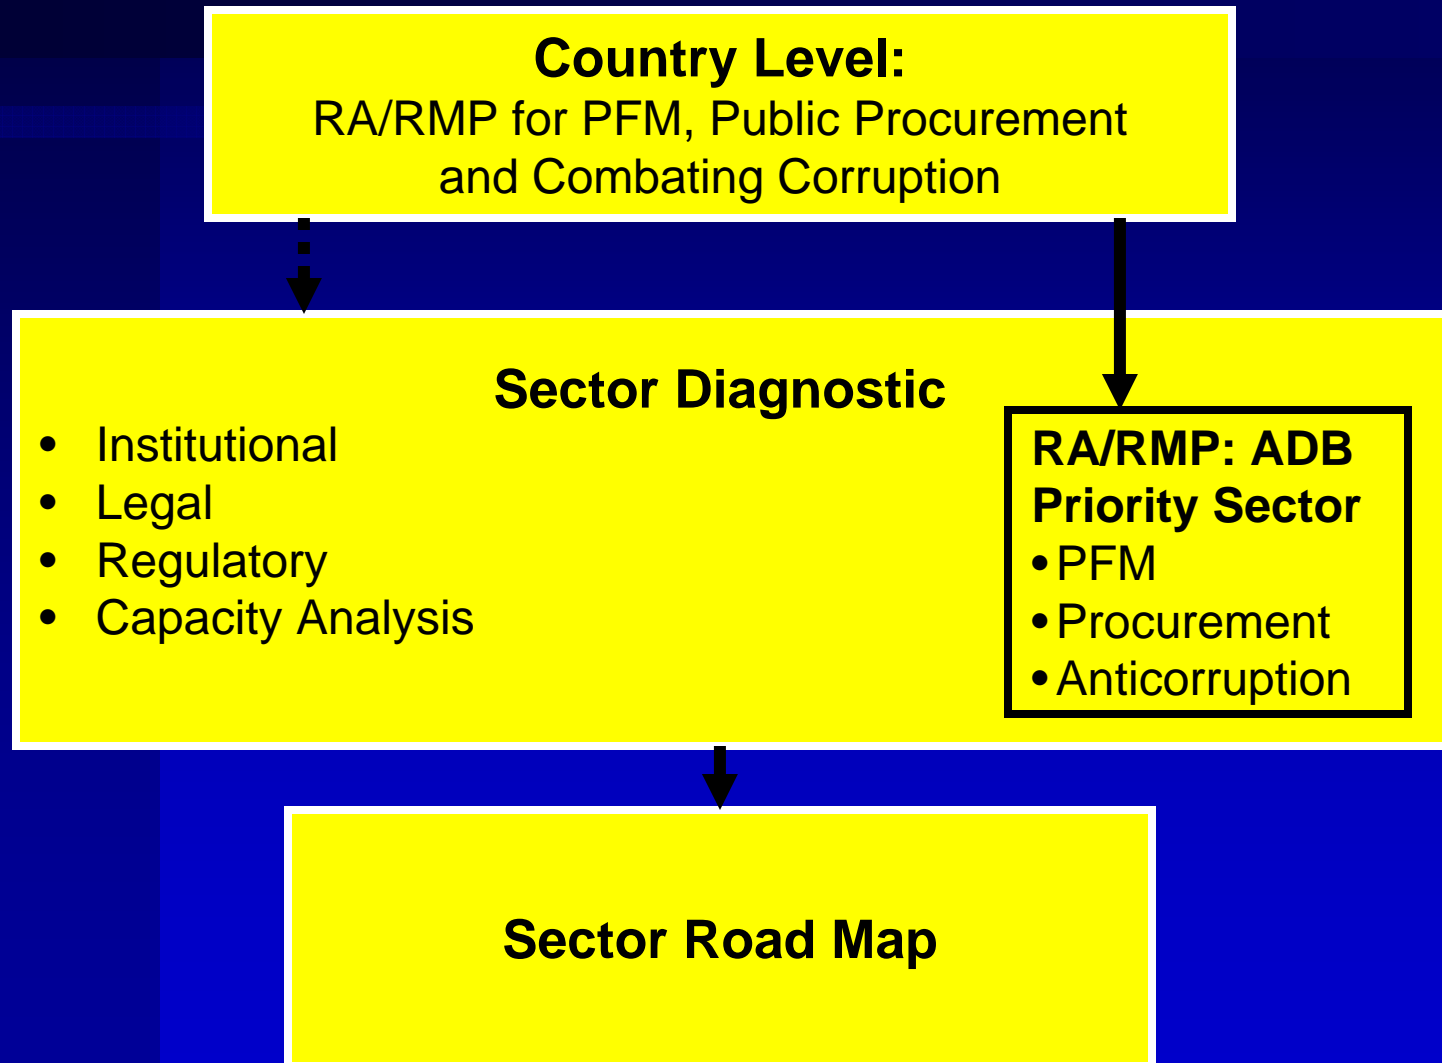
**Country Level:**
RA/RMP for PFM, Public Procurement and Combating Corruption

**Sector Diagnostic**

- Institutional
- Legal
- Regulatory
- Capacity Analysis

**RA/RMP: ADB Priority Sector**

- PFM
- Procurement
- Anticorruption

**Sector Road Map**